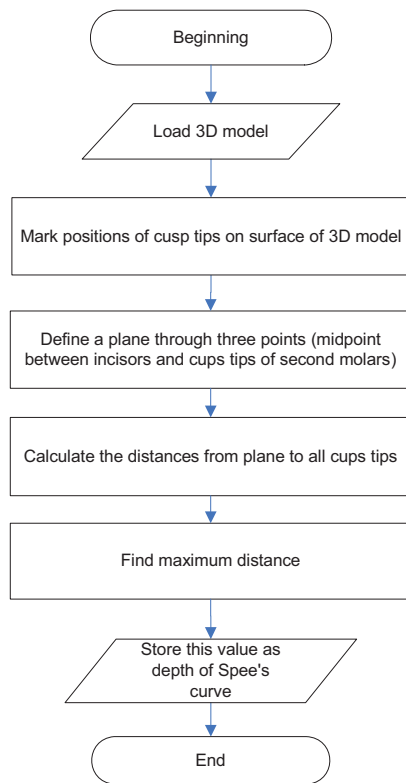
Beginning

Load 3D model

Mark positions of cusp tips on surface of 3D model

Define a plane through three points (midpoint between incisors and cups tips of second molars)

Calculate the distances from plane to all cups tips

Find maximum distance

Store this value as depth of Spee's curve

End